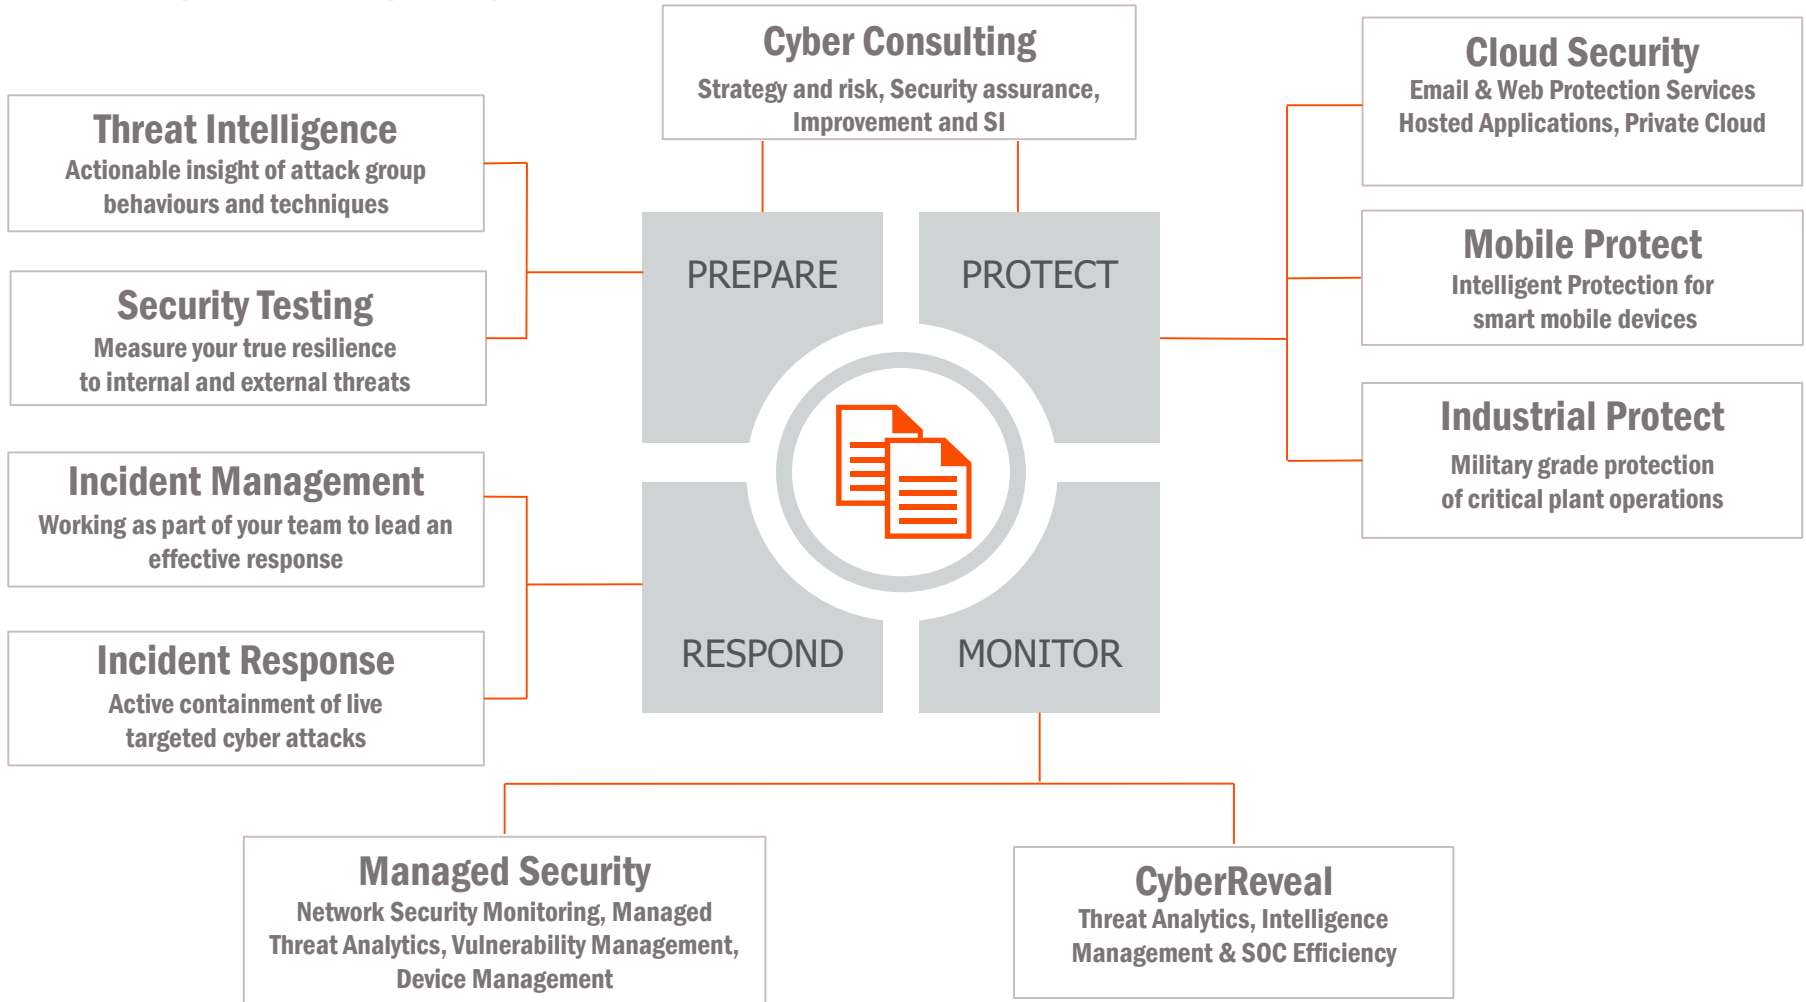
Cyber Consulting
Strategy and risk, Security assurance, Improvement and SI

Threat Intelligence
Actionable insight of attack group behaviours and techniques

Security Testing
Measure your true resilience to internal and external threats

Incident Management
Working as part of your team to lead an effective response

Incident Response
Active containment of live targeted cyber attacks

PREPARE

PROTECT

RESPOND

MONITOR

Cloud Security
Email & Web Protection Services Hosted Applications, Private Cloud

Mobile Protect
Intelligent Protection for smart mobile devices

Industrial Protect
Military grade protection of critical plant operations

Managed Security
Network Security Monitoring, Managed Threat Analytics, Vulnerability Management, Device Management

CyberReveal
Threat Analytics, Intelligence Management & SOC Efficiency